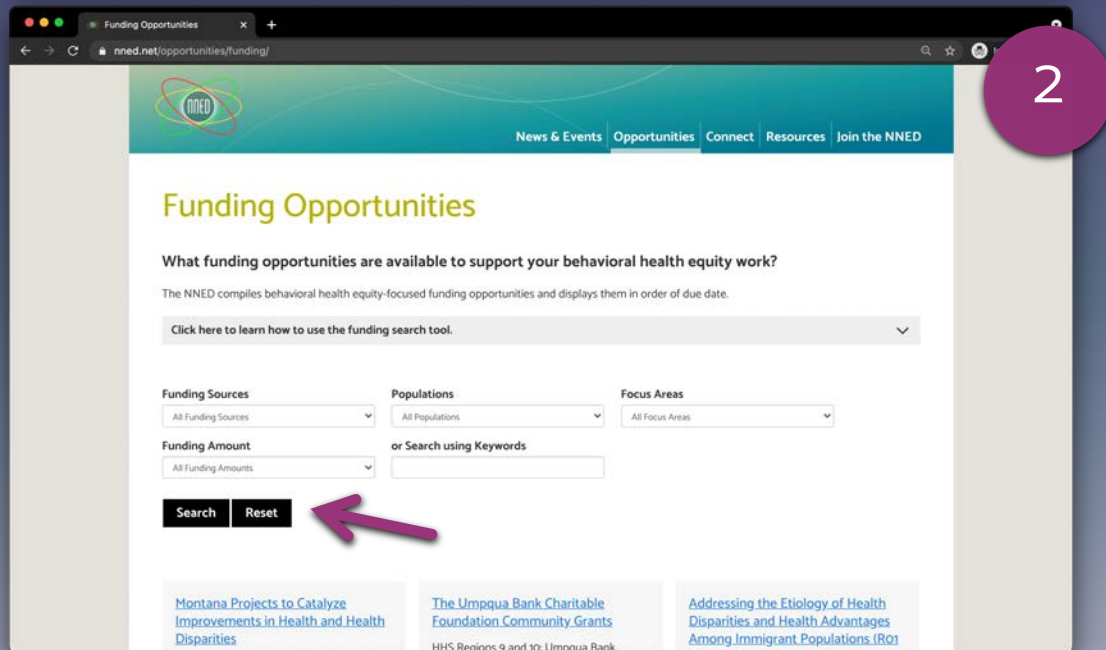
Funding Opportunities

nned.net/opportunities/funding/

2

NNED

News & Events | Opportunities | Connect | Resources | Join the NNED

Funding Opportunities

What funding opportunities are available to support your behavioral health equity work?

The NNED compiles behavioral health equity-focused funding opportunities and displays them in order of due date.

Click here to learn how to use the funding search tool.

Funding Sources
All Funding Sources

Populations
All Populations

Focus Areas
All Focus Areas

Funding Amount
All Funding Amounts

or Search using Keywords

Search Reset

Montana Projects to Catalyze Improvements in Health and Health Disparities

The Umpqua Bank Charitable Foundation Community Grants

HHS Regions 9 and 10: Umpqua Bank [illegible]

Addressing the Etiology of Health Disparities and Health Advantages Among Immigrant Populations (R01